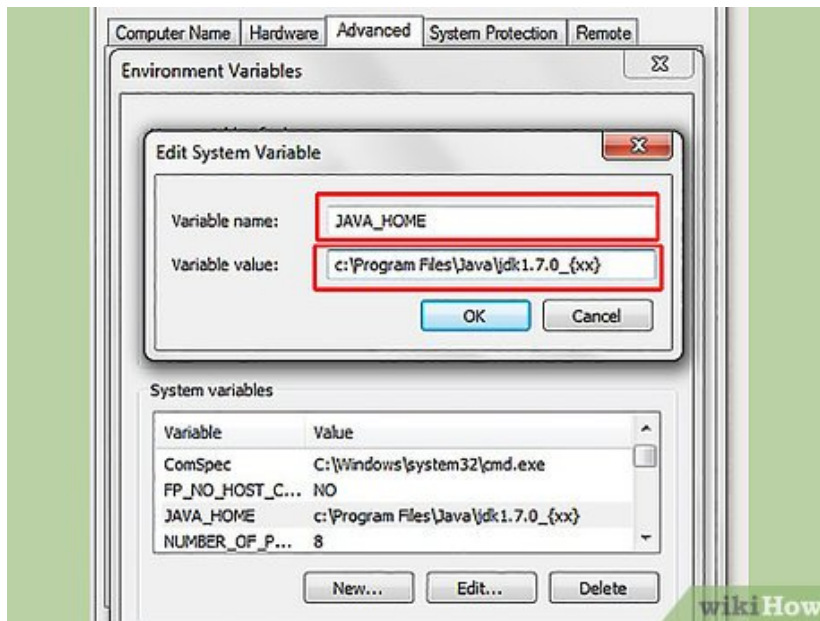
Computer Name | Hardware | Advanced | System Protection | Remote

Environment Variables

Edit System Variable

Variable name: JAVA_HOME

Variable value: c:\Program Files\Java\jdk1.7.0_{xx}

OK Cancel

System variables

| Variable | Value |
|---|---|
| ComSpec | C:\Windows\system32\cmd.exe |
| FP_NO_HOST_C... | NO |
| JAVA_HOME | c:\Program Files\Java\jdk1.7.0_{xx} |
| NUMBER_OF_P... | 8 |

New... Edit... Delete

wikiHow